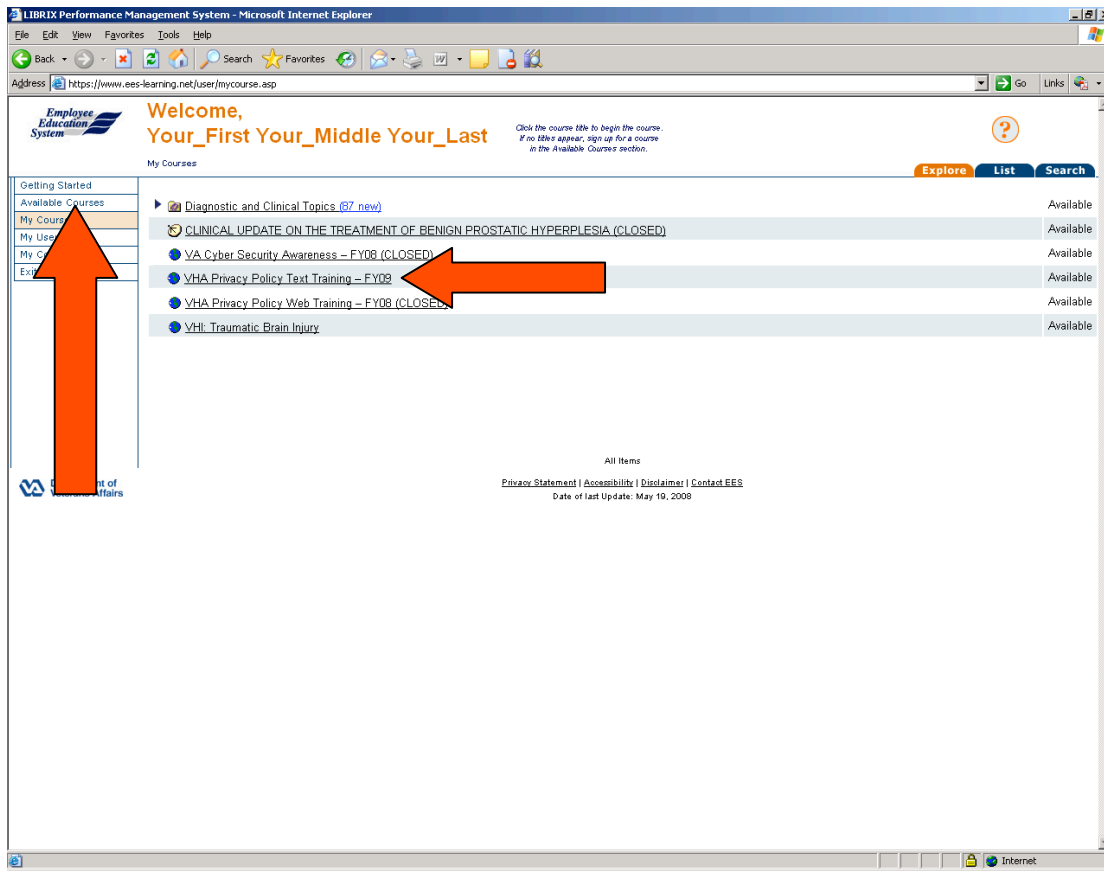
LIBRIX Performance Management System - Microsoft Internet Explorer

File Edit View Favorites Tools Help

Back Search Favorites

Address https://www.ees-learning.net/user/mycourse.asp Go Links

Employee Education System

Welcome,
Your_First Your_Middle Your_Last

Click the course title to begin the course. If no titles appear, sign up for a course in the Available Courses section.

My Courses

Explore List Search

Getting Started
Available Courses
My Cours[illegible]
My Use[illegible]
My C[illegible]
Exi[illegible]

Diagnostic and Clinical Topics (87 new) Available
CLINICAL UPDATE ON THE TREATMENT OF BENIGN PROSTATIC HYPERPLESIA (CLOSED) Available
VA Cyber Security Awareness – FY08 (CLOSED) Available
VHA Privacy Policy Text Training – FY09 Available
VHA Privacy Policy Web Training – FY08 (CLOSED) Available
VHI: Traumatic Brain Injury Available

All Items

D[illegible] of Veterans Affairs

Privacy Statement | Accessibility | Disclaimer | Contact EES
Date of last Update: May 19, 2008

Internet